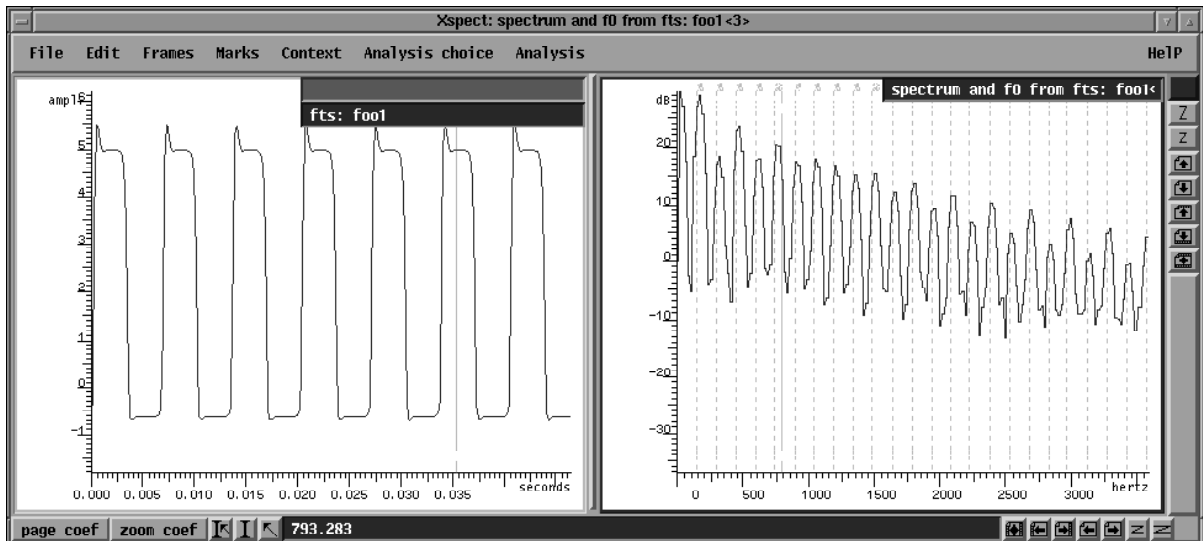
Xspect: spectrum and f0 from fts: foo1<3>

File Edit Frames Marks Context Analysis choice Analysis HelP

fts: foo1

ampl

5
4
3
2
1
0
-1

0.000 0.005 0.010 0.015 0.020 0.025 0.030 0.035 seconds

spectrum and f0 from fts: foo1<

dB

20
10
0
-10
-20
-30

0 500 1000 1500 2000 2500 3000 hertz

Z
Z

page coef zoom coef 793.283